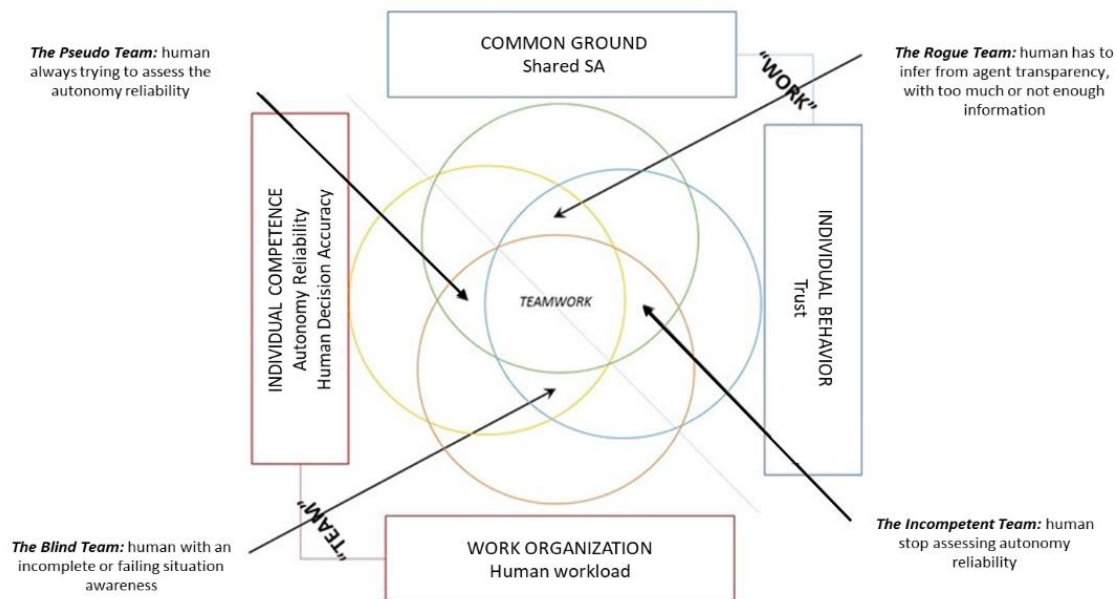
The Pseudo Team: human always trying to assess the autonomy reliability

COMMON GROUND
Shared SA

"WORK"

The Rogue Team: human has to infer from agent transparency, with too much or not enough information

INDIVIDUAL COMPETENCE
Autonomy Reliability
Human Decision Accuracy

TEAMWORK

INDIVIDUAL BEHAVIOR
Trust

"TEAM"

The Blind Team: human with an incomplete or failing situation awareness

WORK ORGANIZATION
Human workload

The Incompetent Team: human stop assessing autonomy reliability